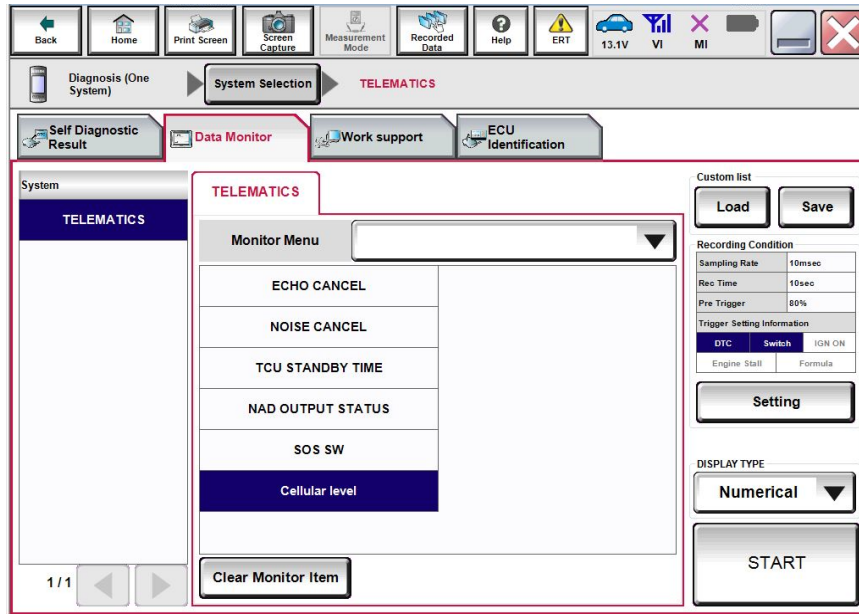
Back Home Print Screen Screen Capture Measurement Mode Recorded Data Help ERT 13.1V VI MI

Diagnosis (One System) System Selection TELEMATICS

Self Diagnostic Result Data Monitor Work support ECU Identification

System

TELEMATICS

TELEMATICS

Monitor Menu

ECHO CANCEL

NOISE CANCEL

TCU STANDBY TIME

NAD OUTPUT STATUS

SOS SW

Cellular level

1/1

Clear Monitor Item

Custom list

Load Save

Recording Condition

| Sampling Rate | 10msec |
|---|---|
| Rec Time | 10sec |
| Pre Trigger | 80% |

Trigger Setting Information

| DTC | Switch | IGN ON |
|---|---|---|
| Engine Stall | | Formula |

Setting

DISPLAY TYPE

Numerical

START